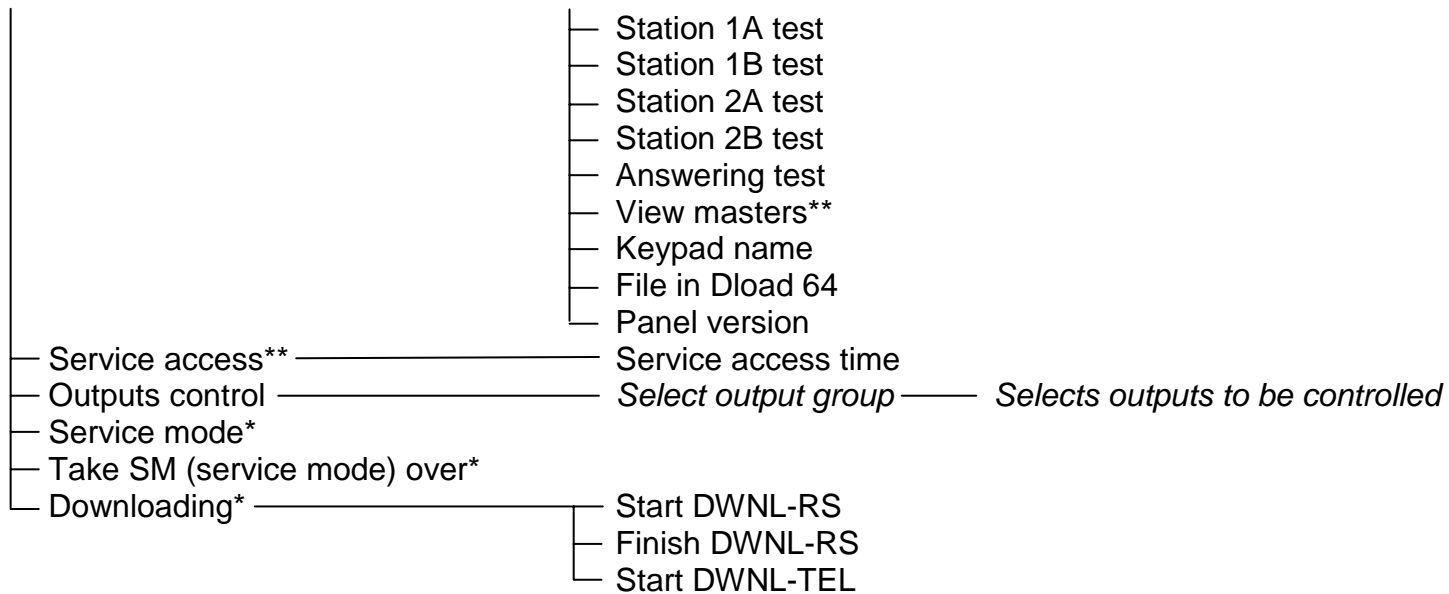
Station 1A test
Station 1B test
Station 2A test
Station 2B test
Answering test
View masters**
Keypad name
File in Dload 64
Panel version
Service access** Service access time
Outputs control *Select output group* *Selects outputs to be controlled*
Service mode*
Take SM (service mode) over*
Downloading* Start DWNL-RS
Finish DWNL-RS
Start DWNL-TEL